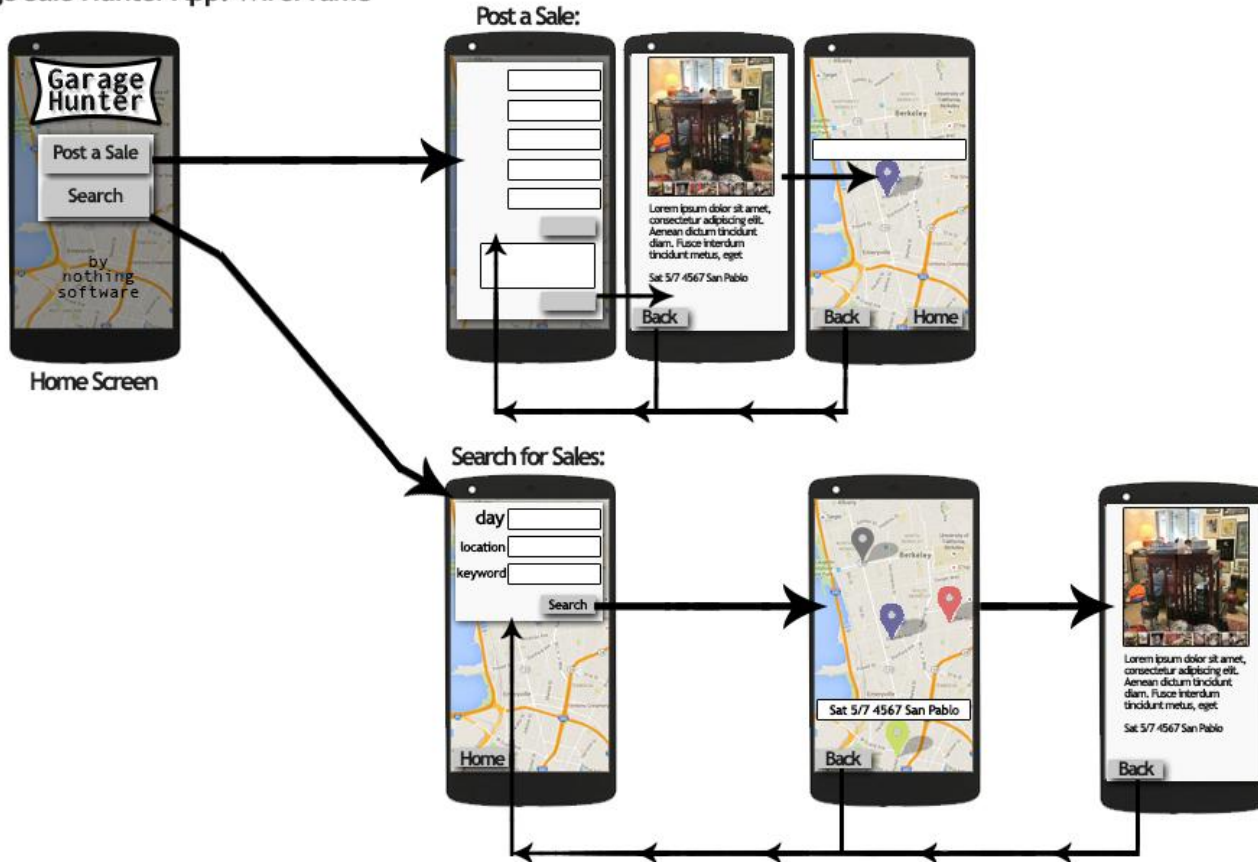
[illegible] Sale Hunter App Wireframe

Post a Sale:

Garage Hunter

Post a Sale

Search

by nothing software

Home Screen

Lorem ipsum dolor sit amet, consectetur adipiscing elit. Aenean dictum tincidunt diam. Fusce interdum tincidunt metus, eget

Sat 5/7 4567 San Pablo

Back

Back

Home

Search for Sales:

day

location

keyword

Search

Home

Sat 5/7 4567 San Pablo

Back

Lorem ipsum dolor sit amet, consectetur adipiscing elit. Aenean dictum tincidunt diam. Fusce interdum tincidunt metus, eget

Sat 5/7 4567 San Pablo

Back